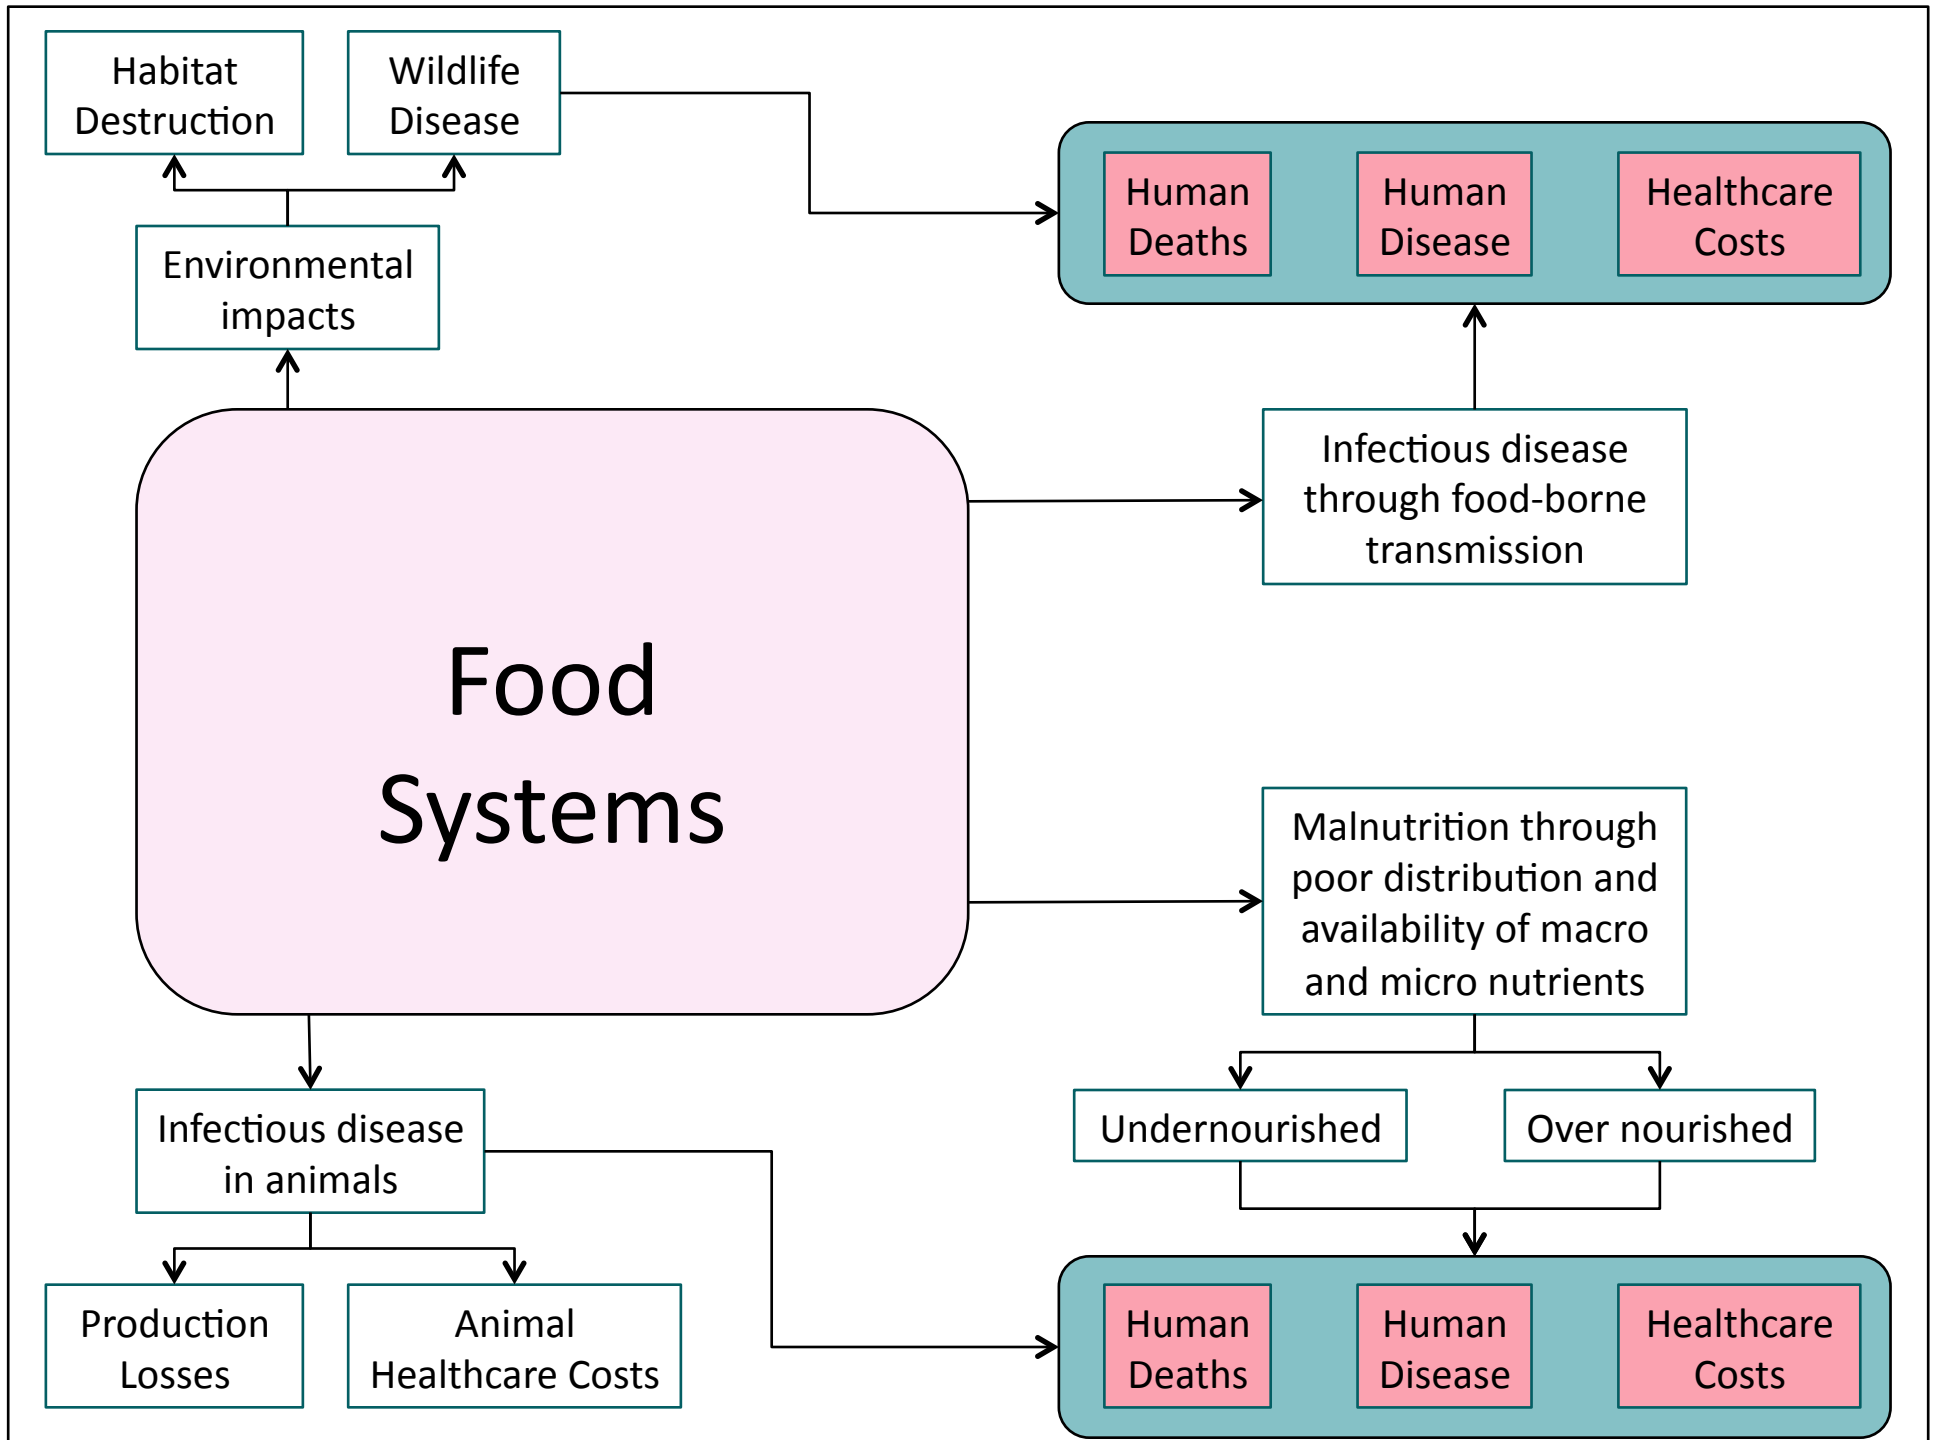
Habitat Destruction

Wildlife Disease

Human Deaths

Human Disease

Healthcare Costs

Environmental impacts

Food Systems

Infectious disease through food-borne transmission

Malnutrition through poor distribution and availability of macro and micro nutrients

Undernourished

Over nourished

Infectious disease in animals

Production Losses

Animal Healthcare Costs

Human Deaths

Human Disease

Healthcare Costs